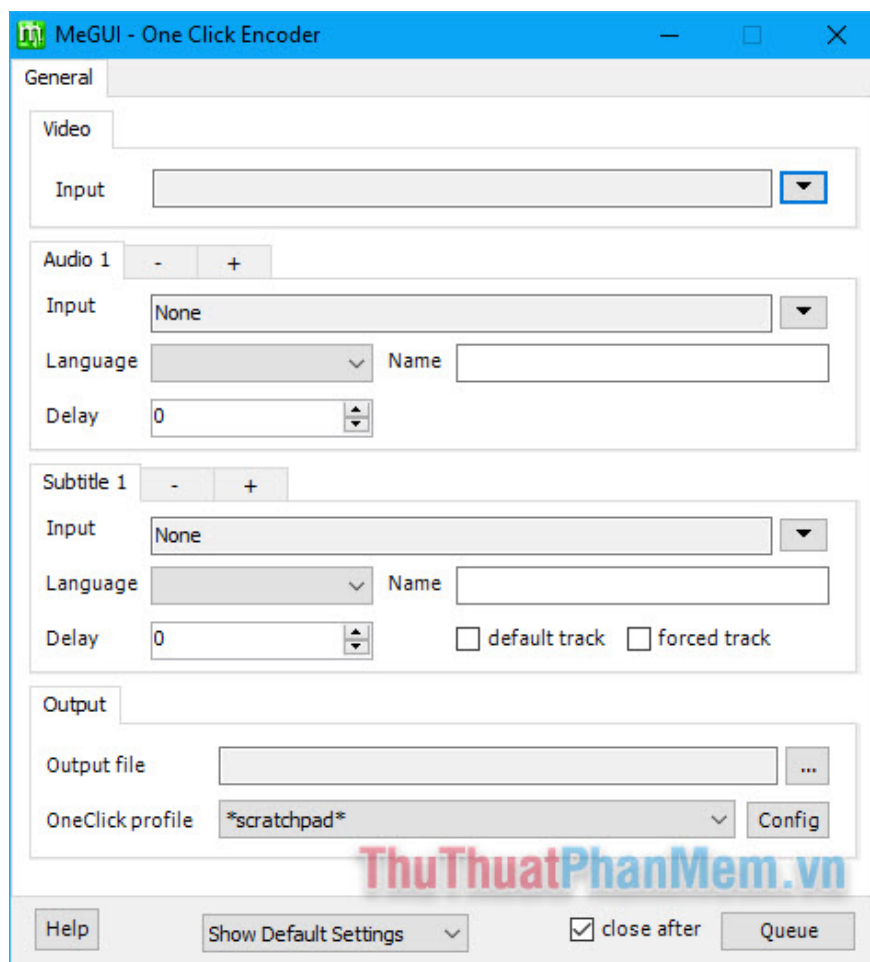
MeGUI - One Click Encoder

General

Video

Input

Audio 1 - +

Input None

Language Name

Delay 0

Subtitle 1 - +

Input None

Language Name

Delay 0 default track forced track

Output

Output file ...

OneClick profile *scratchpad* Config

ThuThuatPhanMem.vn

Help Show Default Settings close after Queue